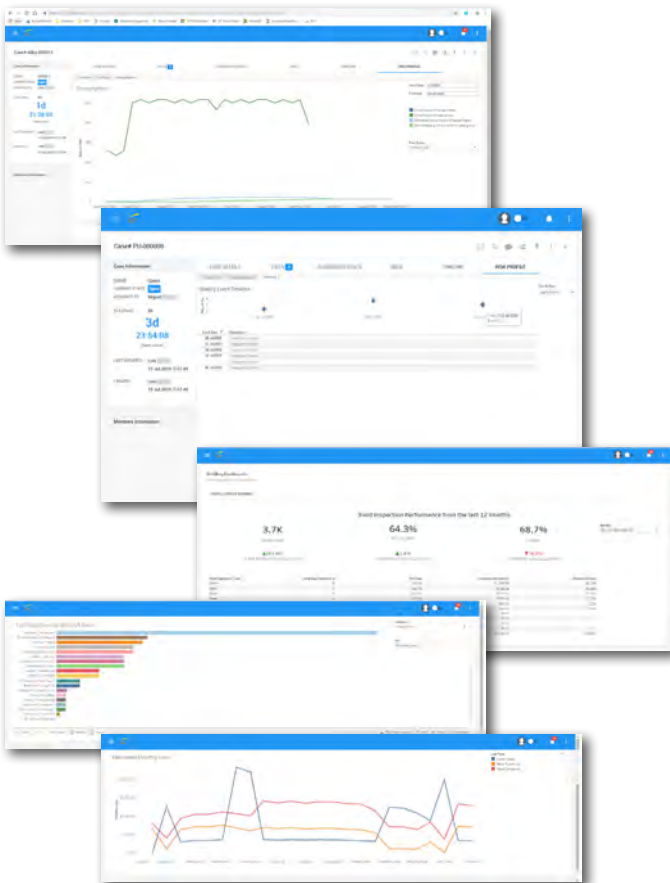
Case# ABU-000011

Case Information

1d
21:38:00

Consumption

Case# PU-000005

Case Information

Status
Open
Assigned To
Miguel

Status
3d
23:54:08

Last Updated By
Last Update Date

Members Information

CASE DETAILS
EVENTS
ACCOUNT EVENTS
NEAR
TIMELINE
RISK PROFILE

Weekly Event Timeline

Food Inspection Performance from the last 12 months

3.7K

64.3%

68.7%

Fail Rates

Fail Rates by Building Type